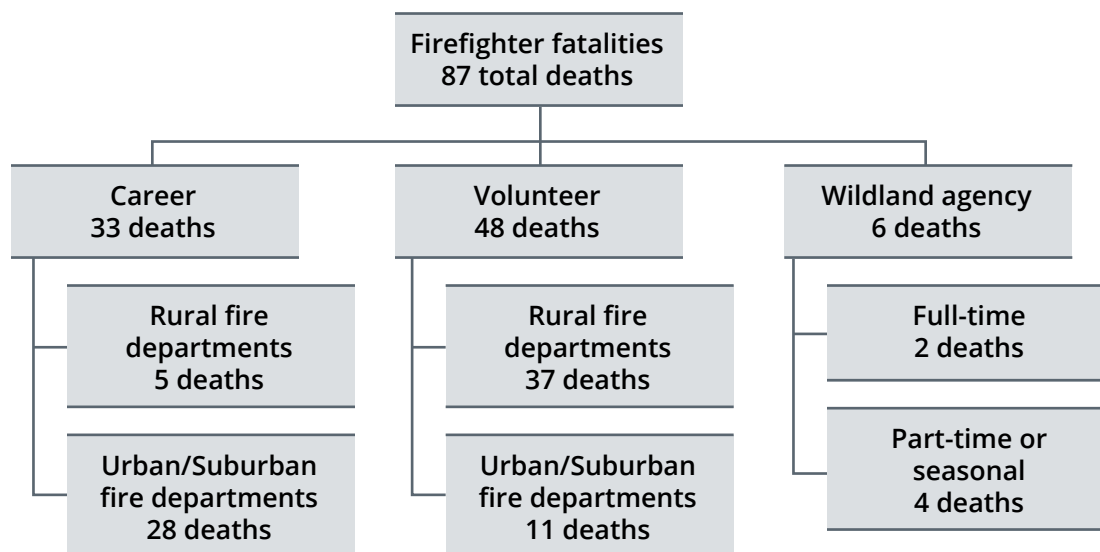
Firefighter fatalities
87 total deaths

Career
33 deaths

Rural fire departments
5 deaths

Urban/Suburban fire departments
28 deaths

Volunteer
48 deaths

Rural fire departments
37 deaths

Urban/Suburban fire departments
11 deaths

Wildland agency
6 deaths

Full-time
2 deaths

Part-time or seasonal
4 deaths